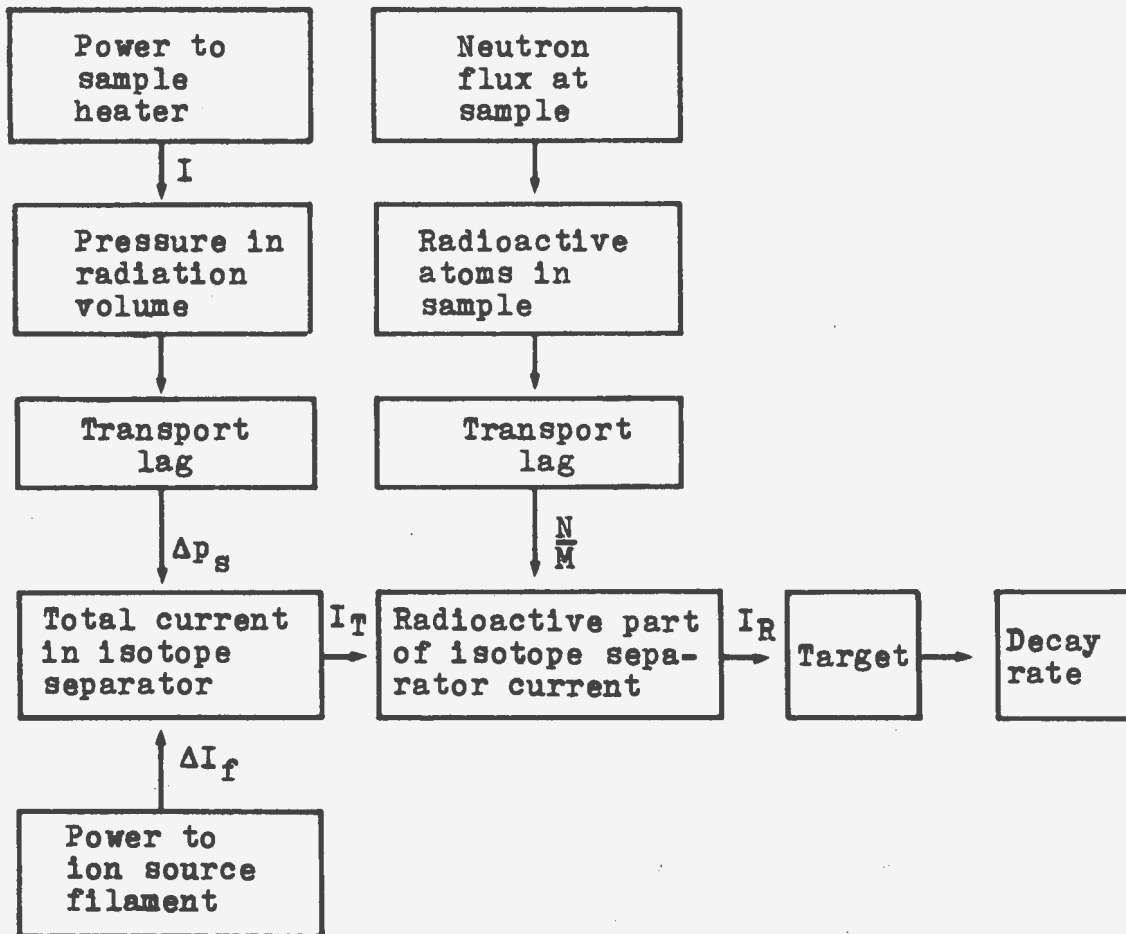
Power to sample heater

$I$

Pressure in radiation volume

Transport lag

$\Delta p_s$

Neutron flux at sample

Radioactive atoms in sample

Transport lag

$\frac{N}{M}$

Total current in isotope separator

$I_T$

Radioactive part of isotope separator current

$I_R$

Target

Decay rate

$\Delta I_f$

Power to ion source filament